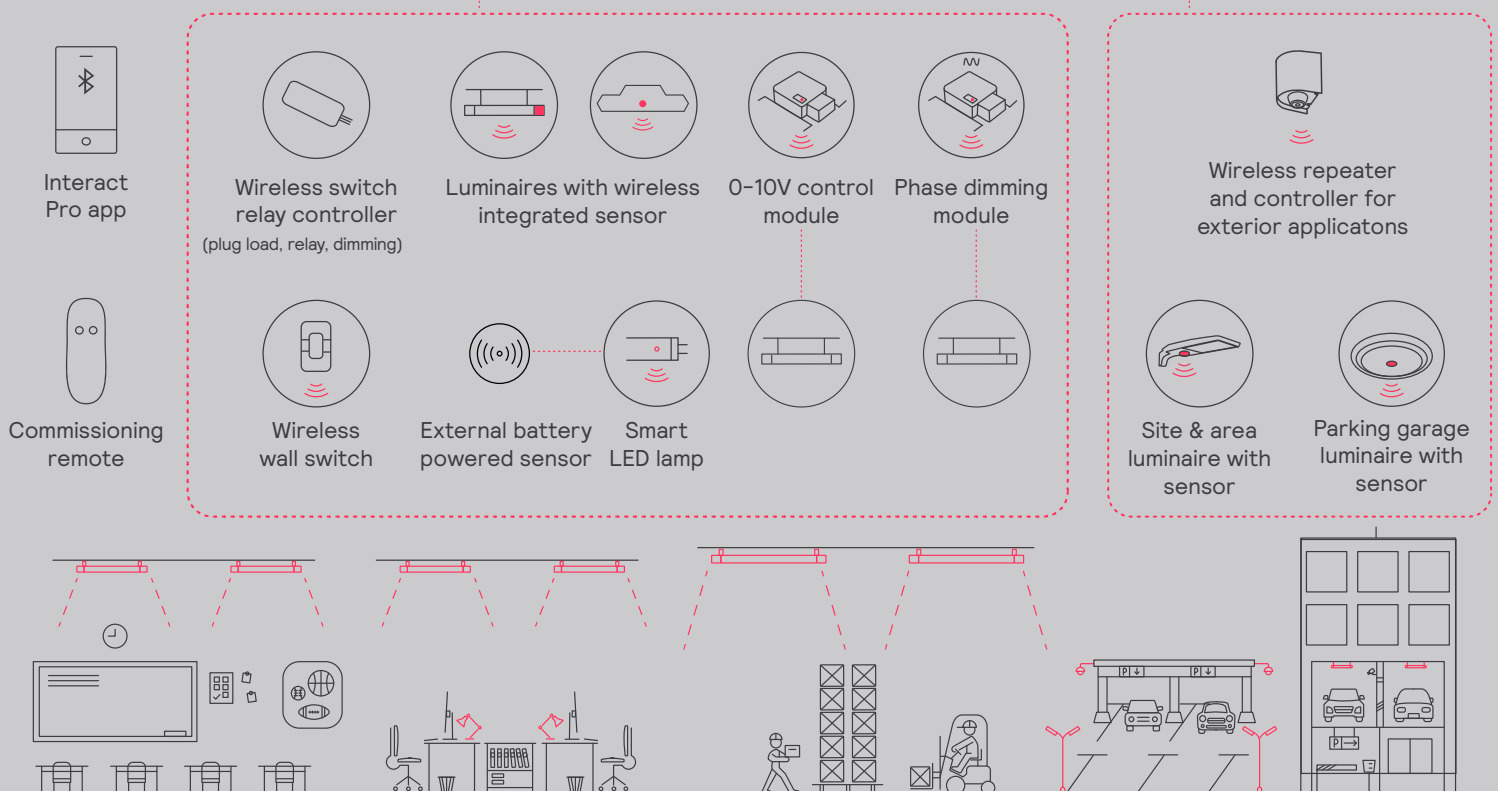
Interact Pro app

Commissioning remote

Wireless switch relay controller
(plug load, relay, dimming)

Luminaires with wireless integrated sensor

0-10V control module

Phase dimming module

Wireless wall switch

External battery powered sensor

Smart LED lamp

Wireless repeater and controller for exterior applicatons

Site & area luminaire with sensor

Parking garage luminaire with sensor

P
P
P